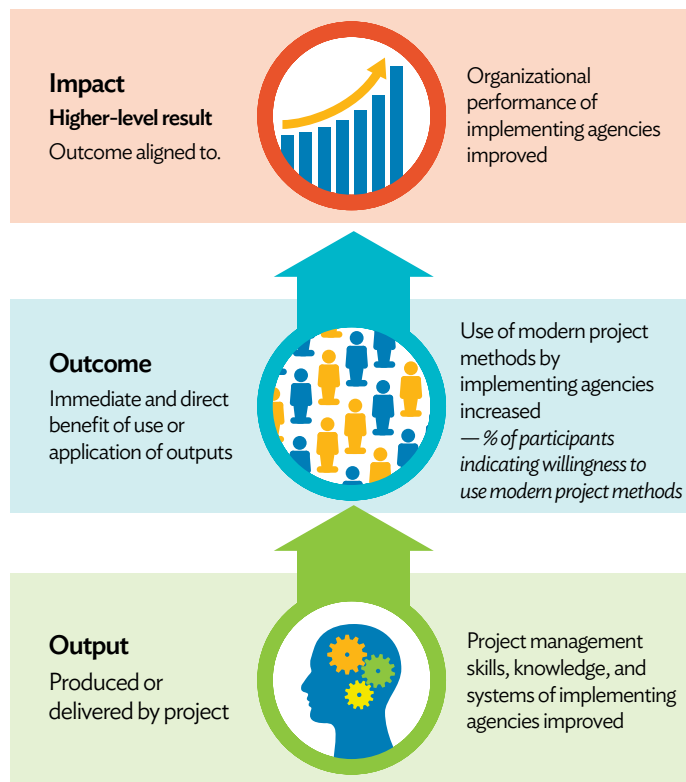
**Impact**
**Higher-level result**
Outcome aligned to.

Organizational performance of implementing agencies improved

**Outcome**
Immediate and direct benefit of use or application of outputs

Use of modern project methods by implementing agencies increased
*— % of participants indicating willingness to use modern project methods*

**Output**
Produced or delivered by project

Project management skills, knowledge, and systems of implementing agencies improved